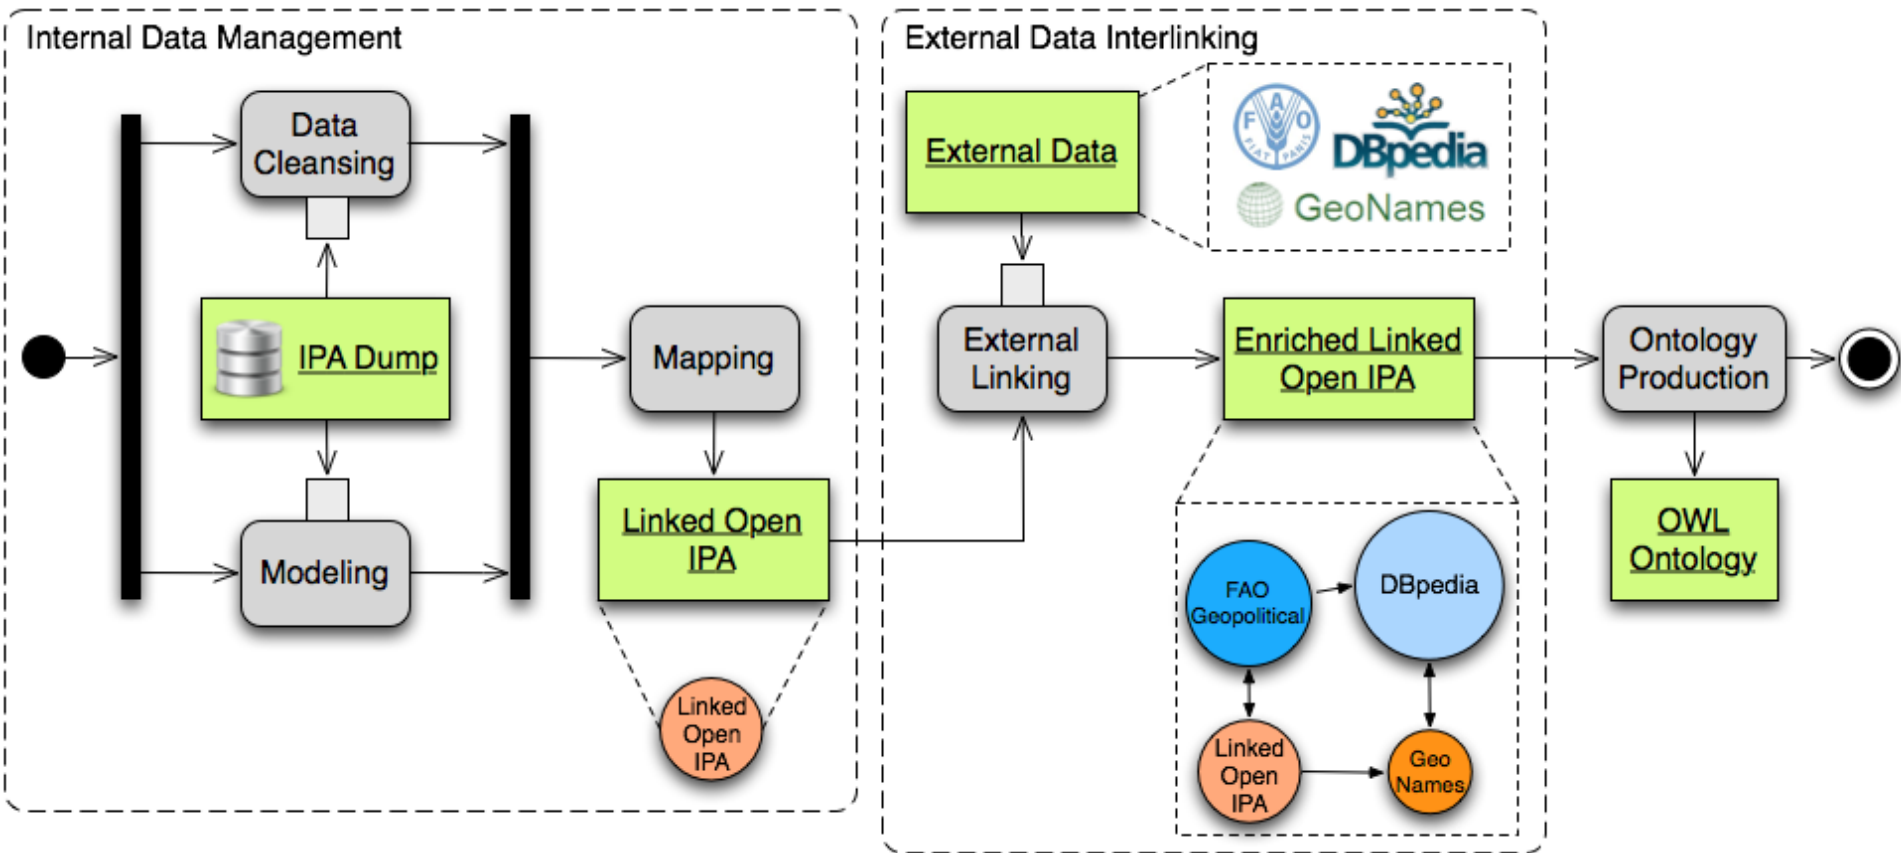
Internal Data Management

Data Cleansing

IPA Dump

Modeling

Mapping

Linked Open IPA

Linked Open IPA

External Data Interlinking

External Data

FAO FIAT PANIS

DBpedia

GeoNames

External Linking

Enriched Linked Open IPA

FAO Geopolitical

DBpedia

Linked Open IPA

Geo Names

Ontology Production

OWL Ontology